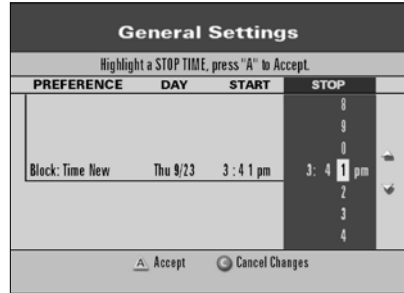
General Settings

Highlight a STOP TIME, press "A" to Accept.

| PREFERENCE | DAY | START | STOP |
|---|---|---|---|
| | | | 8 |
| | | | 9 |
| | | | 0 |
| Block: Time New | Thu 9/23 | 3 : 4 1 pm | 3: 4 1 pm |
| | | | 2 |
| | | | 3 |
| | | | 4 |

A Accept    Cancel Changes